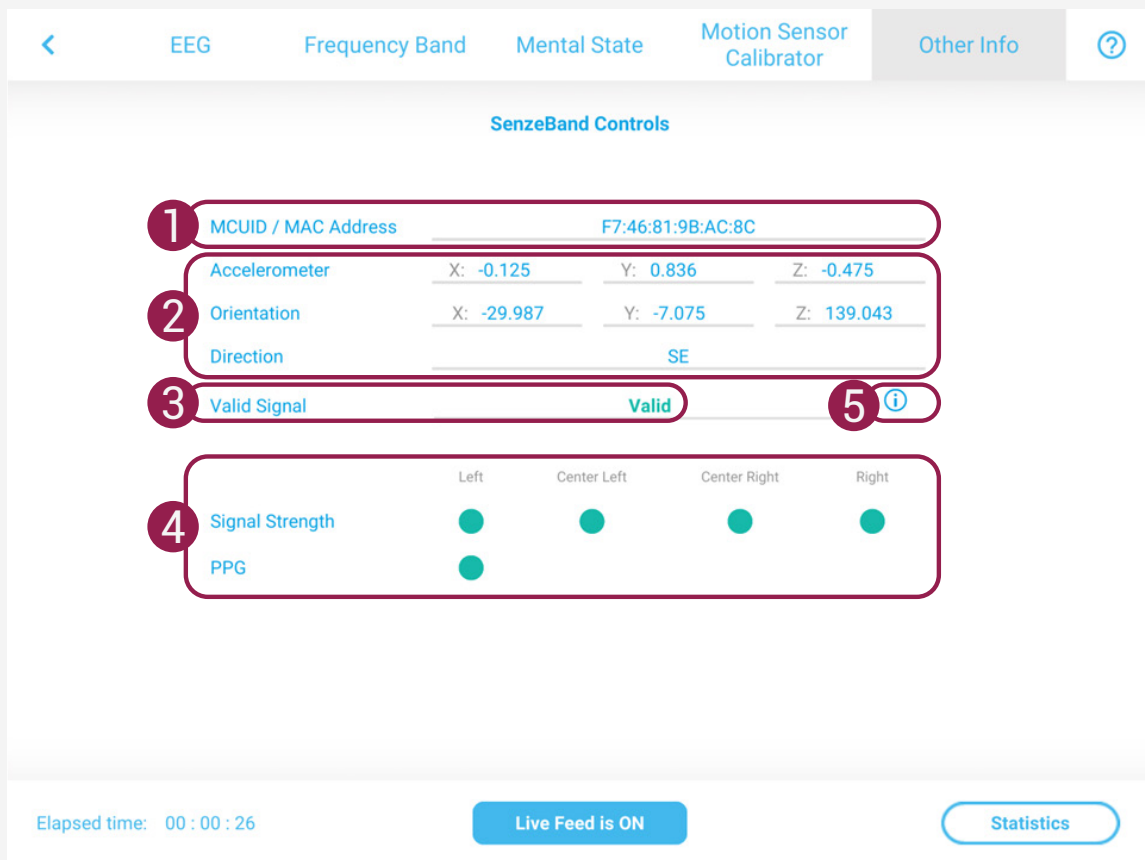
< EEG Frequency Band Mental State Motion Sensor Calibrator Other Info ?

SenzeBand Controls

1 MCUID / MAC Address F7:46:81:9B:AC:8C

2
| | | | |
|---|---|---|---|
| Accelerometer | X: -0.125 | Y: 0.836 | Z: -0.475 |
| Orientation | X: -29.987 | Y: -7.075 | Z: 139.043 |
| Direction | SE | | |

3 Valid Signal Valid

5 ⓘ

4
| | Left | Center Left | Center Right | Right |
|---|---|---|---|---|
| Signal Strength | ● | ● | ● | ● |
| PPG | ● | | | |

Elapsed time: 00 : 00 : 26

Live Feed is ON

Statistics